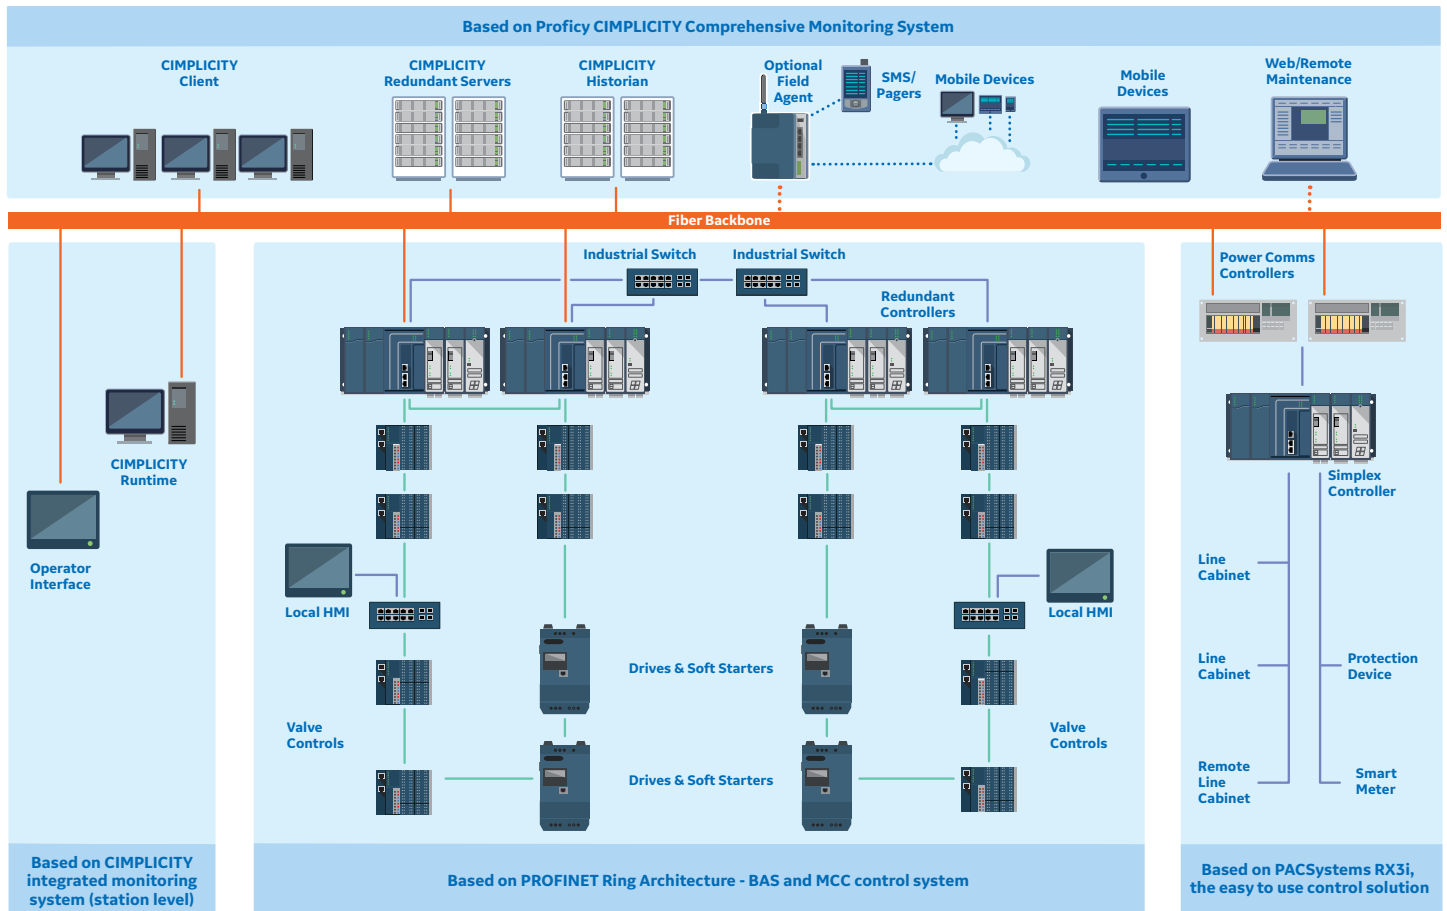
Based on Proficy CIMPLICITY Comprehensive Monitoring System

CIMPLICITY Client

CIMPLICITY Redundant Servers

CIMPLICITY Historian

Optional Field Agent

SMS/ Pagers

Mobile Devices

Mobile Devices

Web/Remote Maintenance

Fiber Backbone

Industrial Switch

Industrial Switch

Redundant Controllers

Power Comms Controllers

CIMPLICITY Runtime

Operator Interface

Local HMI

Local HMI

Simplex Controller

Line Cabinet

Line Cabinet

Protection Device

Drives & Soft Starters

Valve Controls

Valve Controls

Drives & Soft Starters

Remote Line Cabinet

Smart Meter

Based on CIMPLICITY integrated monitoring system (station level)

Based on PROFINET Ring Architecture - BAS and MCC control system

Based on PACSystems RX3i, the easy to use control solution